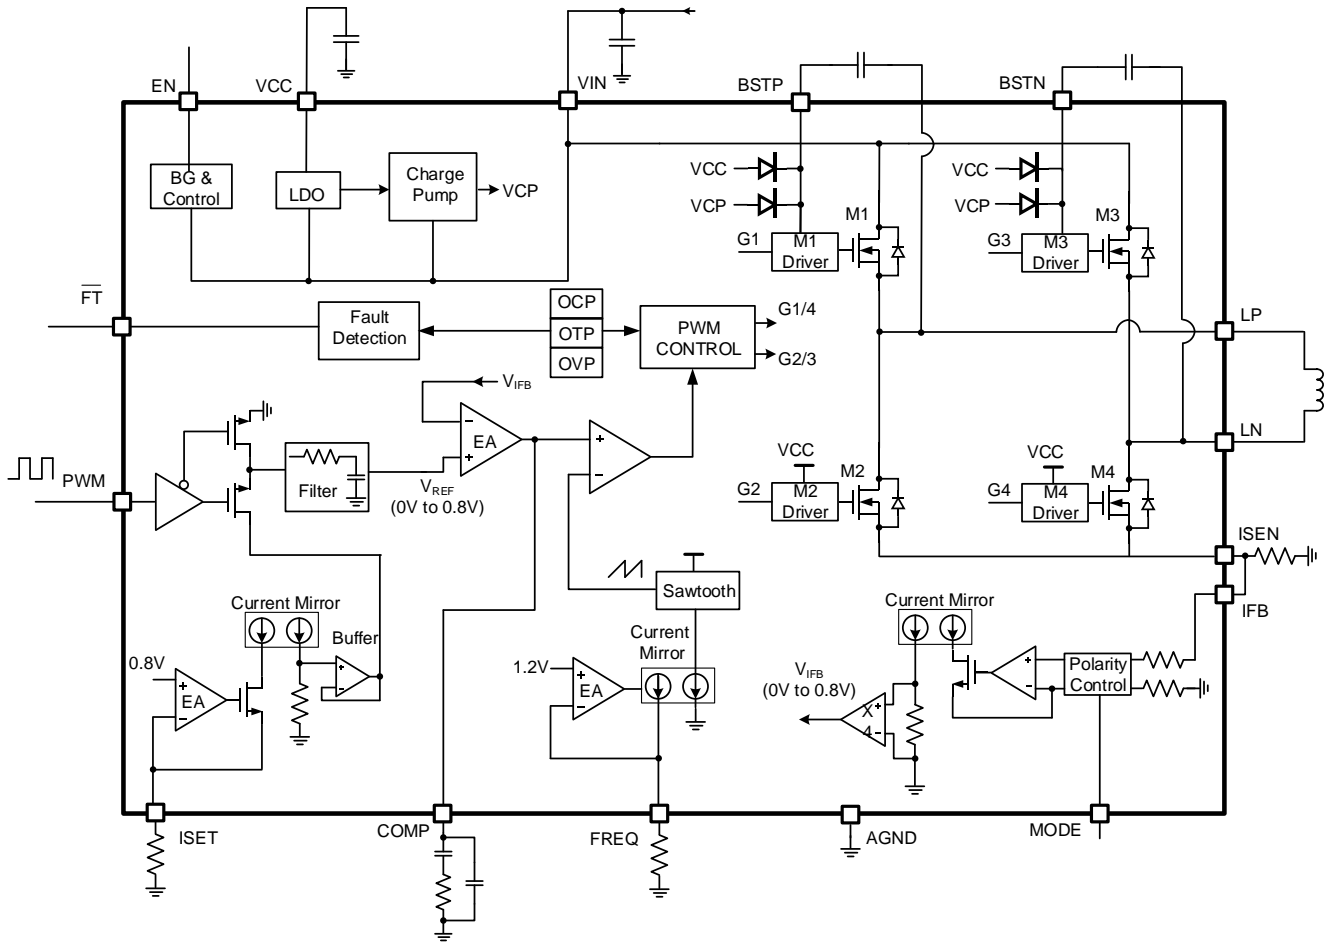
EN
VCC
VIN
BSTP
BSTN
BG & Control
LDO
Charge Pump
VCP
VCC
VCP
VCC
VCP
M1
M3
G1
M1 Driver
G3
M3 Driver
$\overline{FT}$
Fault Detection
OCP
OTP
OVP
PWM CONTROL
G1/4
G2/3
LP
$V_{IFB}$
EA
Filter
$V_{REF}$
(0V to 0.8V)
LN
PWM
VCC
M2
G2
M2 Driver
VCC
M4
G4
M4 Driver
ISEN
Sawtooth
IFB
Current Mirror
Buffer
Current Mirror
Current Mirror
0.8V
EA
1.2V
EA
$V_{IFB}$
(0V to 0.8V)
X 4
Polarity Control
ISET
COMP
FREQ
AGND
MODE